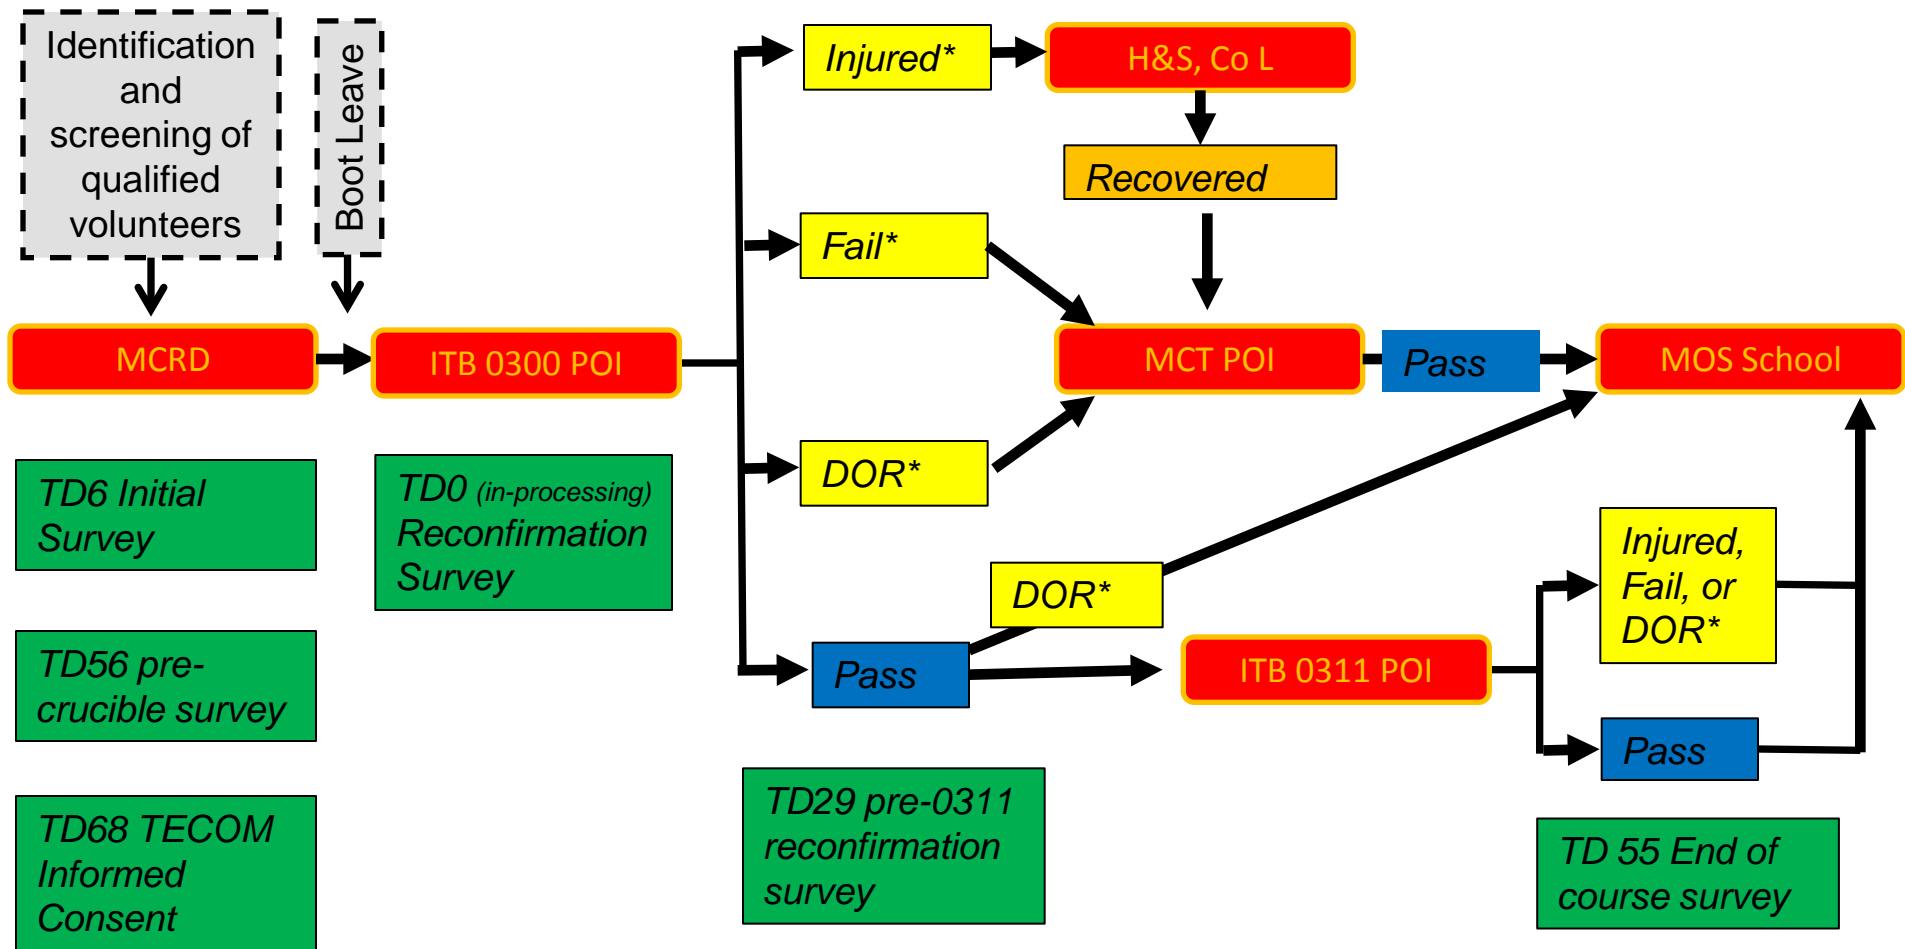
Identification and screening of qualified volunteers

Boot Leave

Injured*

H&S, Co L

Recovered

Fail*

MCRD

ITB 0300 POI

MCT POI

Pass

MOS School

DOR*

TD6 Initial Survey

TD0 (in-processing) Reconfirmation Survey

DOR*

Injured, Fail, or DOR*

Pass

ITB 0311 POI

TD56 pre-crucible survey

Pass

TD68 TECOM Informed Consent

TD29 pre-0311 reconfirmation survey

TD 55 End of course survey